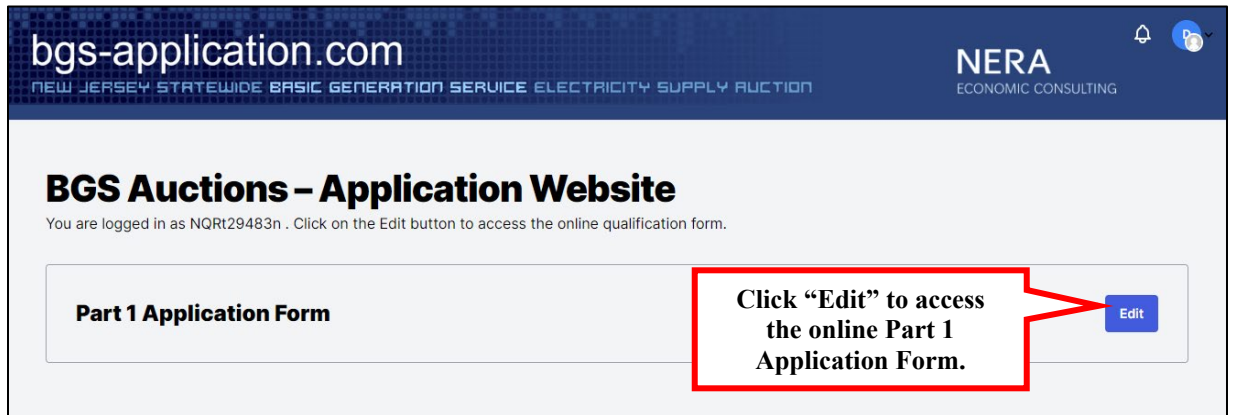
bgs-application.com
NEW JERSEY STATEWIDE BASIC GENERATION SERVICE ELECTRICITY SUPPLY AUCTION

NERA
ECONOMIC CONSULTING

BGS Auctions – Application Website
You are logged in as NQRt29483n . Click on the Edit button to access the online qualification form.

Part 1 Application Form

Click "Edit" to access the online Part 1 Application Form.

Edit